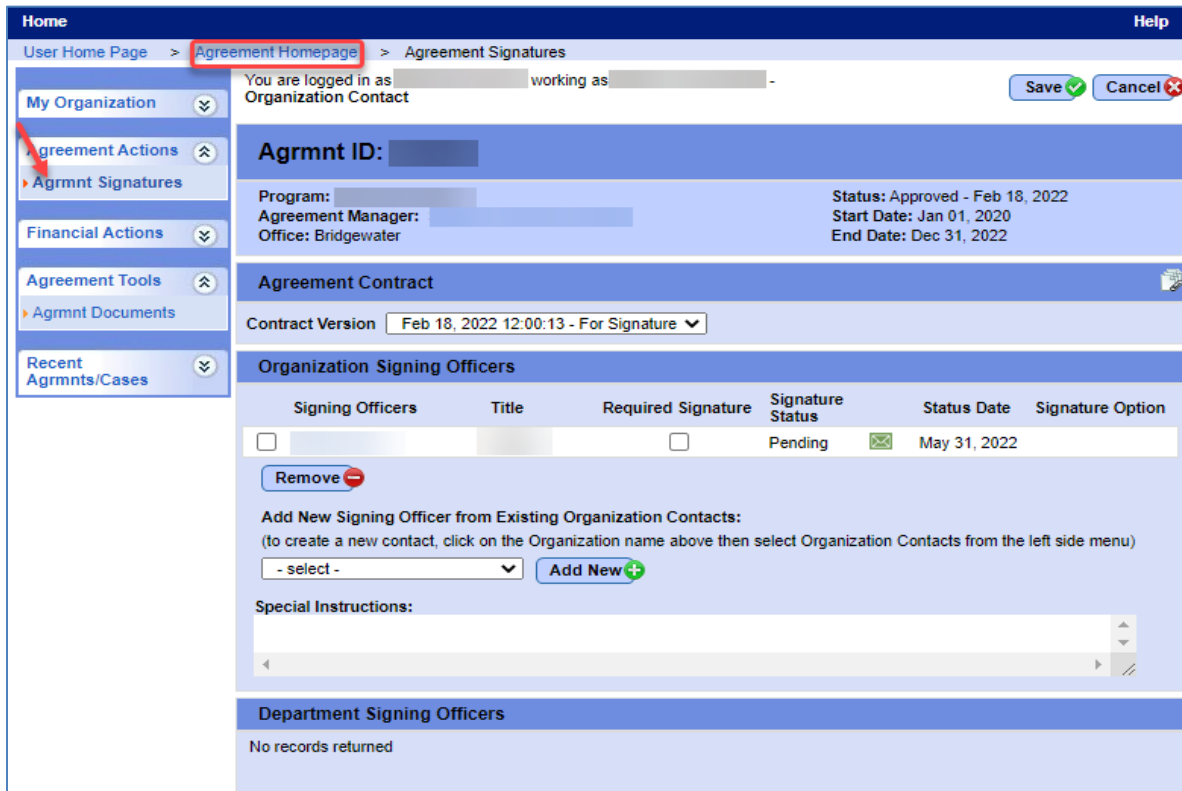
Home Help

User Home Page > Agreement Homepage > Agreement Signatures

My Organization

Agreement Actions
Agrmnt Signatures

Financial Actions

Agreement Tools
Agrmnt Documents

Recent Agrmnts/Cases

You are logged in as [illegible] working as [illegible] - Organization Contact

Save Cancel

Agrmnt ID: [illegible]

Program: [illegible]
Agreement Manager: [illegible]
Office: Bridgewater

Status: Approved - Feb 18, 2022
Start Date: Jan 01, 2020
End Date: Dec 31, 2022

Agreement Contract

Contract Version Feb 18, 2022 12:00:13 - For Signature

Organization Signing Officers

| | Signing Officers | Title | Required Signature | Signature Status | | Status Date | Signature Option |
|---|---|---|---|---|---|---|---|
| ☐ | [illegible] | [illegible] | ☐ | Pending | | May 31, 2022 | |

Remove

Add New Signing Officer from Existing Organization Contacts:
(to create a new contact, click on the Organization name above then select Organization Contacts from the left side menu)

- select - Add New

Special Instructions:

Department Signing Officers

No records returned